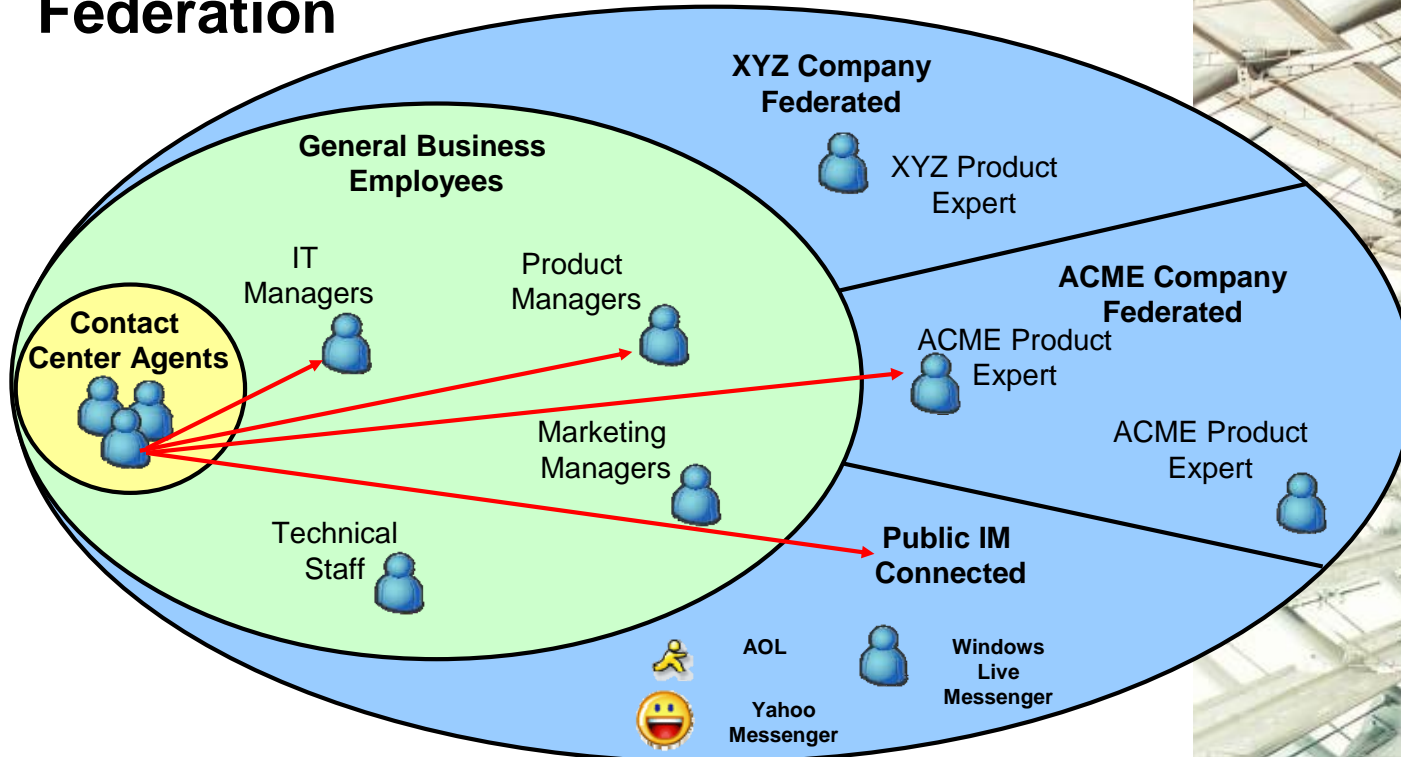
Federation

XYZ Company Federated

XYZ Product Expert

General Business Employees

IT Managers

Product Managers

ACME Company Federated

Contact Center Agents

ACME Product Expert

Marketing Managers

ACME Product Expert

Technical Staff

Public IM Connected

AOL

Windows Live Messenger

Yahoo Messenger